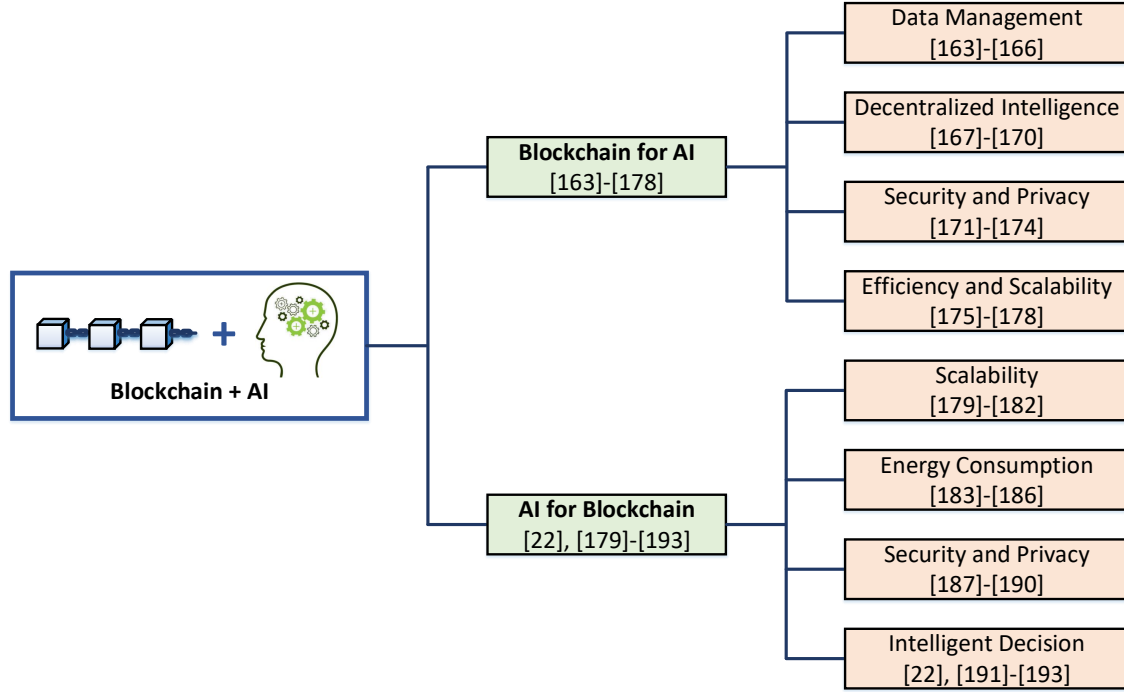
+

Blockchain + AI

Blockchain for AI
[163]-[178]

AI for Blockchain
[22], [179]-[193]

Data Management
[163]-[166]

Decentralized Intelligence
[167]-[170]

Security and Privacy
[171]-[174]

Efficiency and Scalability
[175]-[178]

Scalability
[179]-[182]

Energy Consumption
[183]-[186]

Security and Privacy
[187]-[190]

Intelligent Decision
[22], [191]-[193]